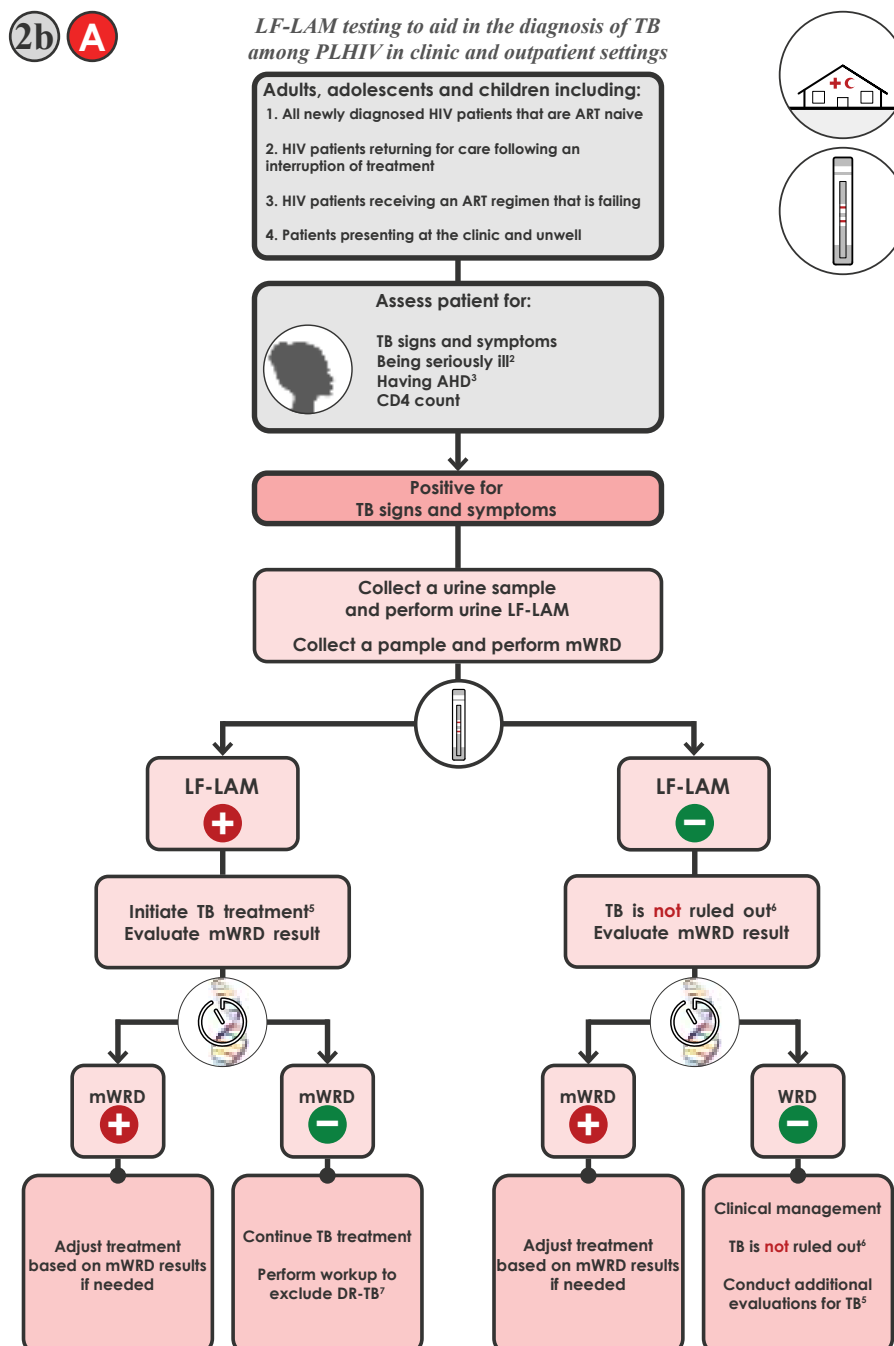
2b A

LF-LAM testing to aid in the diagnosis of TB among PLHIV in clinic and outpatient settings

Adults, adolescents and children including:
1. All newly diagnosed HIV patients that are ART naive

2. HIV patients returning for care following an interruption of treatment

3. HIV patients receiving an ART regimen that is failing

4. Patients presenting at the clinic and unwell

Assess patient for:

TB signs and symptoms
Being seriously ill$^2$
Having AHD$^3$
CD4 count

Positive for TB signs and symptoms

Collect a urine sample and perform urine LF-LAM

Collect a pample and perform mWRD

LF-LAM +

LF-LAM −

Initiate TB treatment$^5$
Evaluate mWRD result

TB is not ruled out$^6$
Evaluate mWRD result

mWRD +

mWRD −

mWRD +

WRD −

Adjust treatment based on mWRD results if needed

Continue TB treatment

Perform workup to exclude DR-TB$^7$

Adjust treatment based on mWRD results if needed

Clinical management

TB is not ruled out$^6$

Conduct additional evaluations for TB$^5$